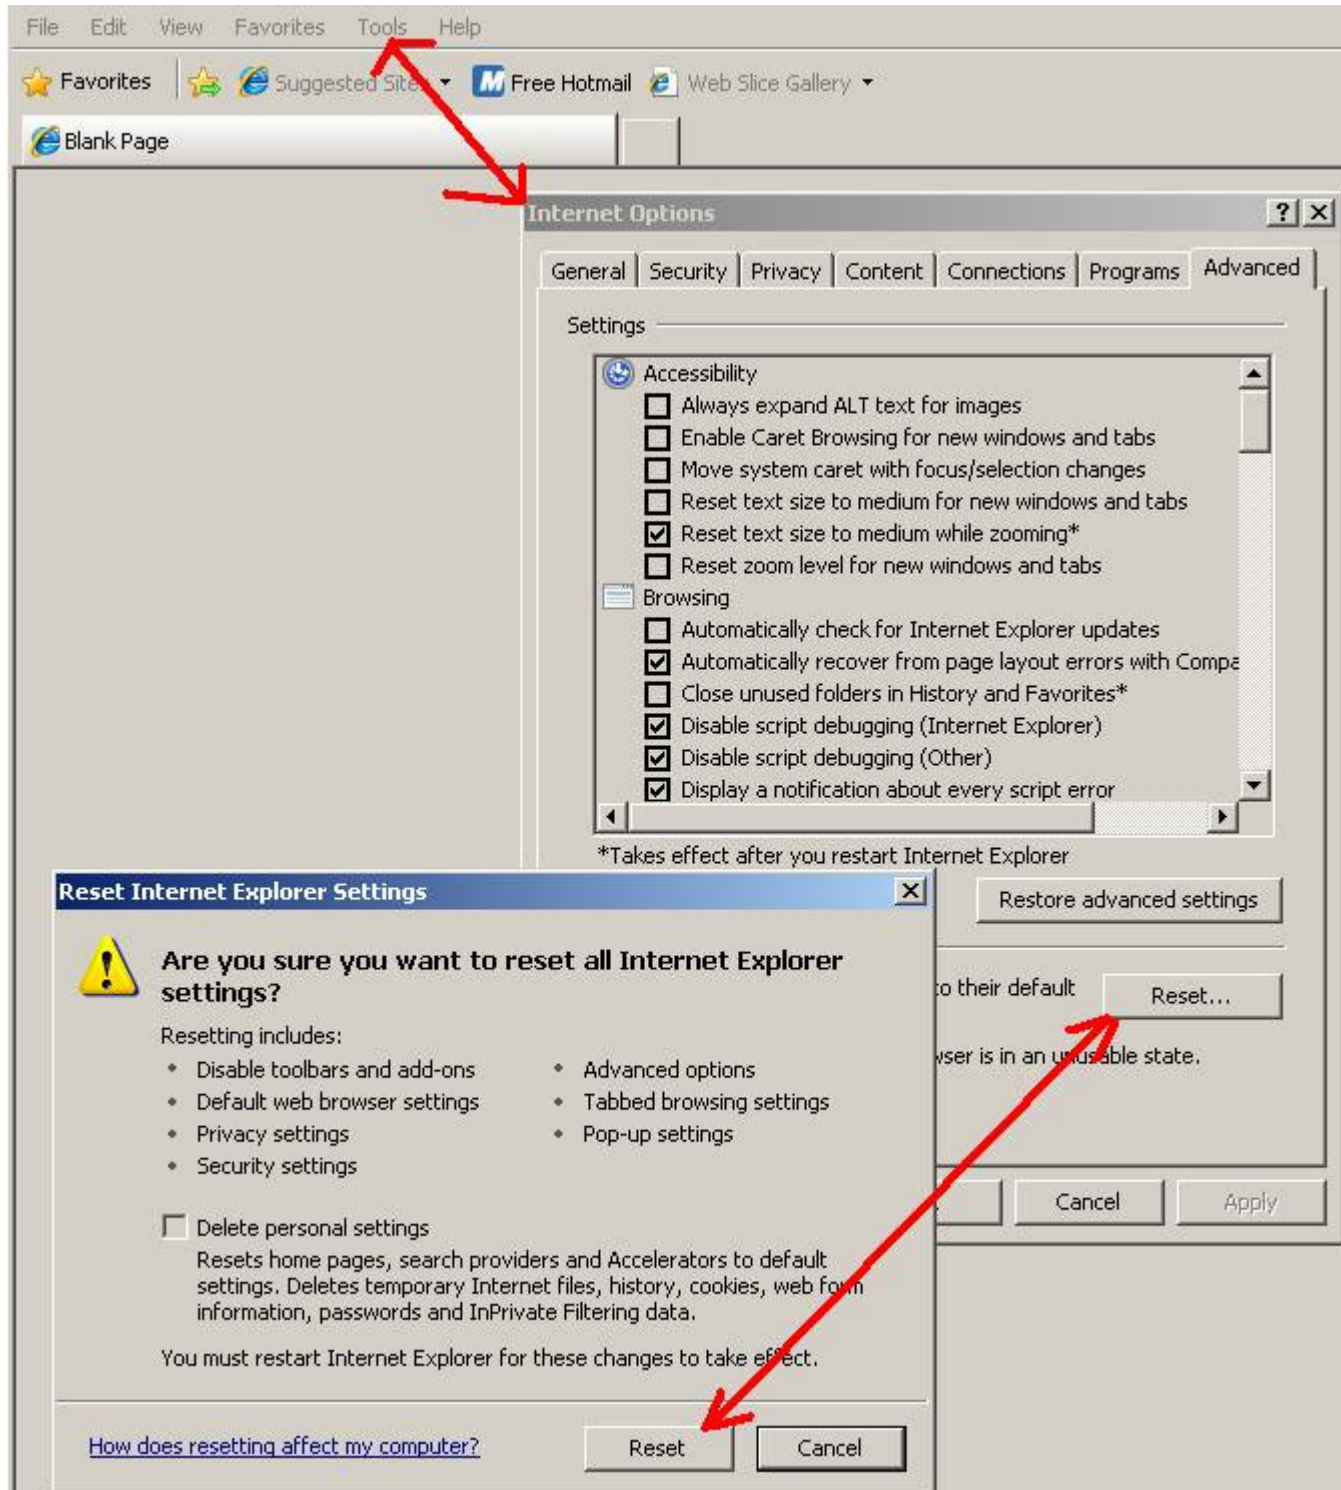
File Edit View Favorites Tools Help

Favorites Suggested Sites Free Hotmail Web Slice Gallery

Blank Page

Internet Options ? X

General Security Privacy Content Connections Programs Advanced

Settings

Accessibility
Always expand ALT text for images
Enable Caret Browsing for new windows and tabs
Move system caret with focus/selection changes
Reset text size to medium for new windows and tabs
Reset text size to medium while zooming*
Reset zoom level for new windows and tabs
Browsing
Automatically check for Internet Explorer updates
Automatically recover from page layout errors with Compa
Close unused folders in History and Favorites*
Disable script debugging (Internet Explorer)
Disable script debugging (Other)
Display a notification about every script error

*Takes effect after you restart Internet Explorer

Restore advanced settings

o their default

Reset...

wser is in an unusable state.

Cancel Apply

Reset Internet Explorer Settings X

Are you sure you want to reset all Internet Explorer settings?

Resetting includes:
• Disable toolbars and add-ons
• Default web browser settings
• Privacy settings
• Security settings
• Advanced options
• Tabbed browsing settings
• Pop-up settings

Delete personal settings
Resets home pages, search providers and Accelerators to default settings. Deletes temporary Internet files, history, cookies, web form information, passwords and InPrivate Filtering data.

You must restart Internet Explorer for these changes to take effect.

How does resetting affect my computer?

Reset Cancel